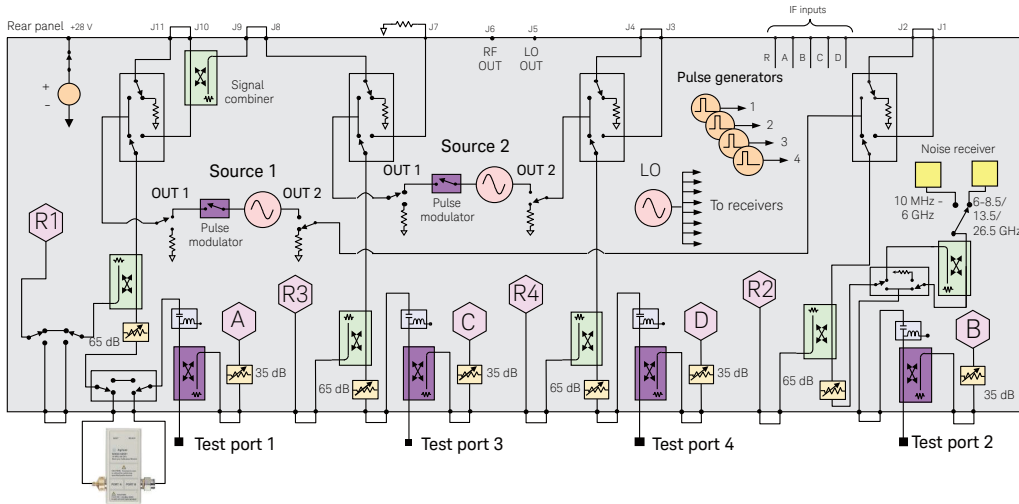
Rear panel +28 V J11 J10 J9 J8 J7 J6 RF OUT J5 LO OUT J4 J3 IF inputs R A B C D J2 J1

+
-

Signal combiner

Pulse generators
1
2
3
4

Source 1
OUT 1
Pulse modulator
OUT 2

Source 2
OUT 1
Pulse modulator
OUT 2

LO
To receivers

Noise receiver
10 MHz - 6 GHz
6-8.5/ 13.5/ 26.5 GHz

R1
R3
R4
R2
A
C
D
B

65 dB
35 dB
65 dB
35 dB
65 dB
35 dB
65 dB
35 dB

Test port 1
Test port 3
Test port 4
Test port 2